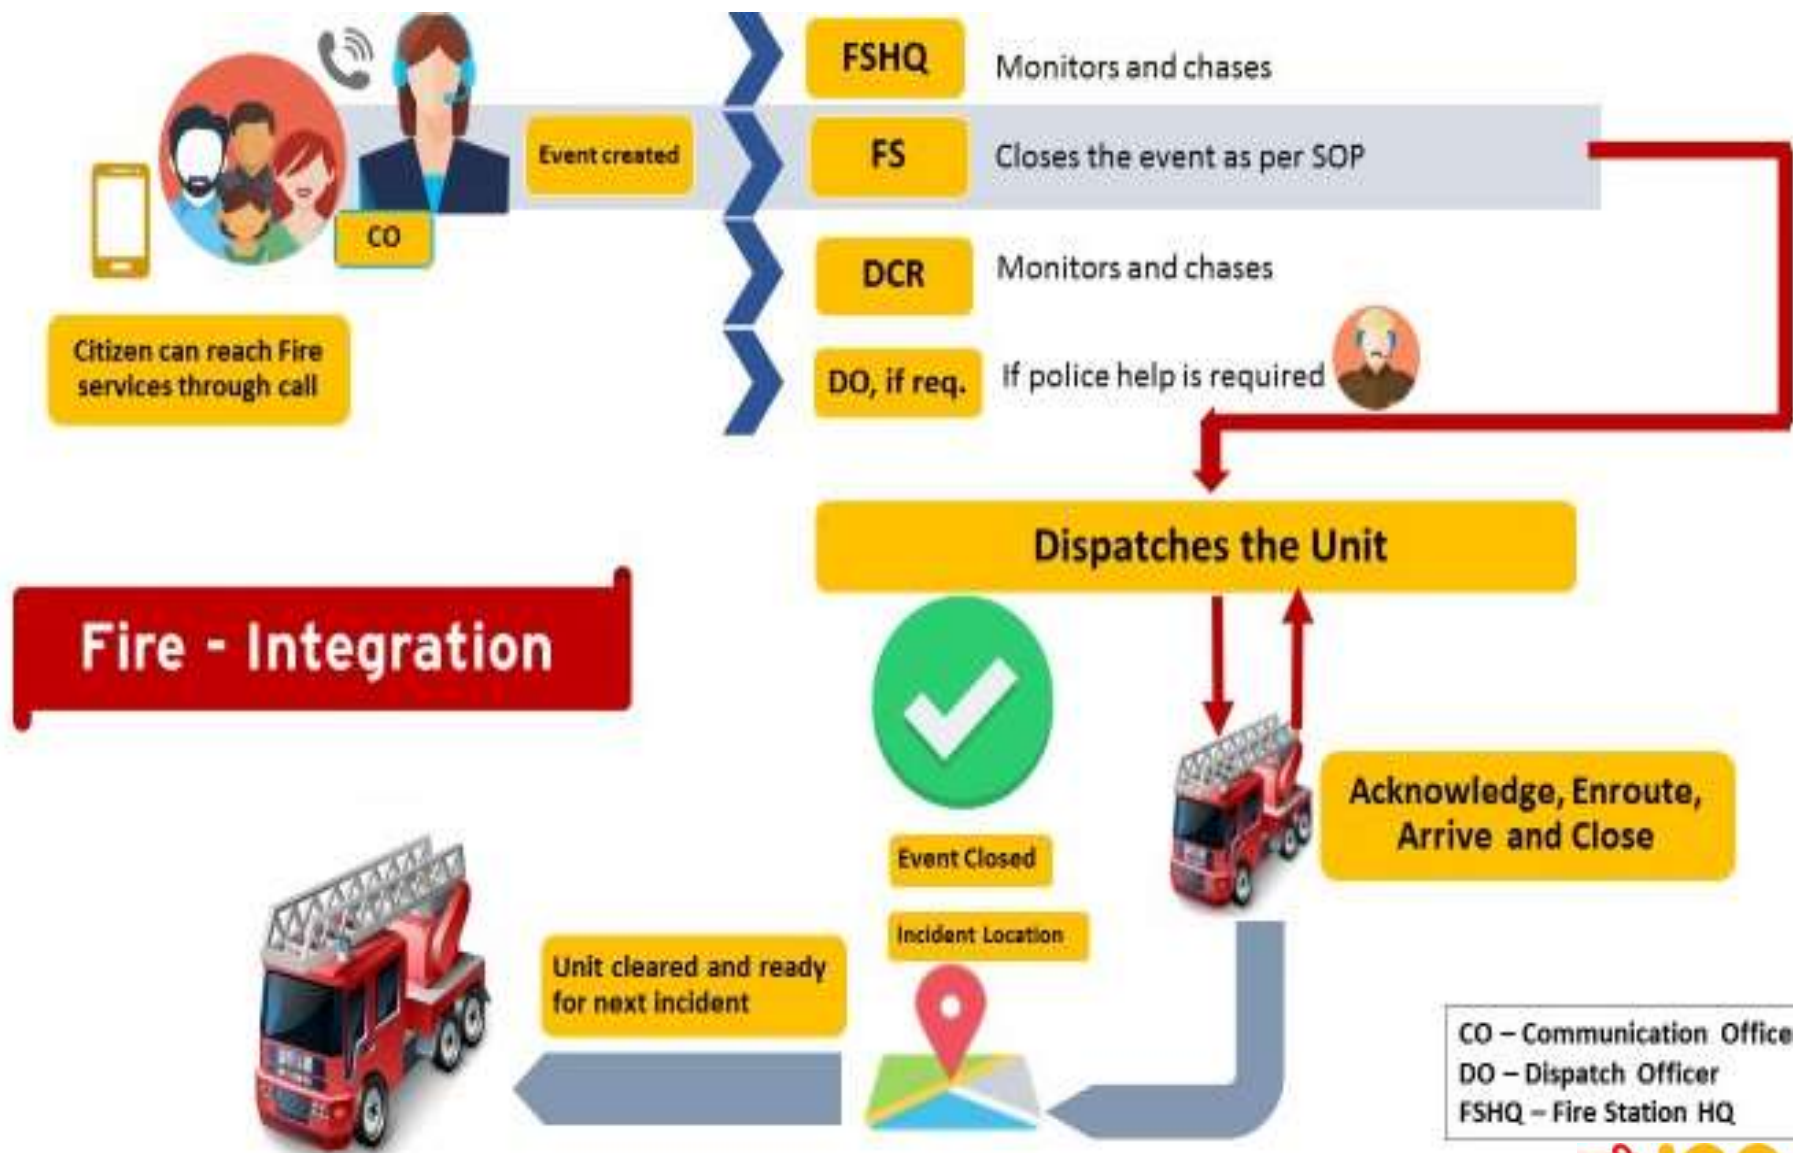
CO

Citizen can reach Fire services through call

Event created

FSHQ Monitors and chases

FS Closes the event as per SOP

DCR Monitors and chases

DO, if req. If police help is required

Dispatches the Unit

Fire - Integration

Acknowledge, Enroute, Arrive and Close

Event Closed

Incident Location

Unit cleared and ready for next incident

CO – Communication Office
DO – Dispatch Officer
FSHQ – Fire Station HQ